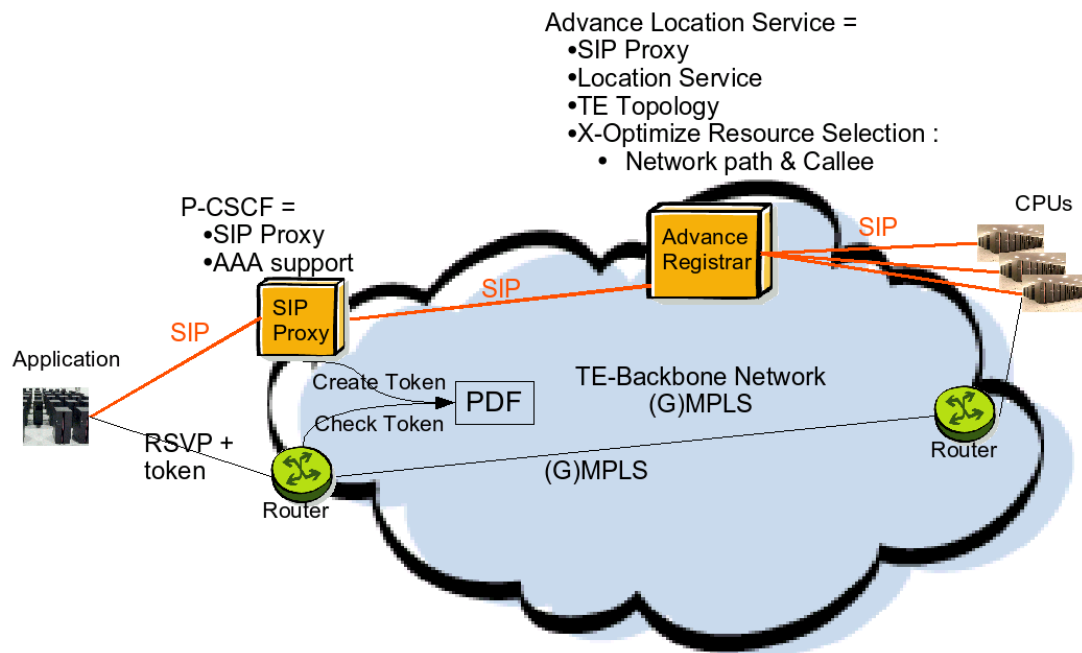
Advance Location Service =
•SIP Proxy
•Location Service
•TE Topology
•X-Optimize Resource Selection :
• Network path & Callee

P-CSCF =
•SIP Proxy
•AAA support

CPUs

SIP

Advance Registrar

SIP

SIP

SIP Proxy

Application

Create Token

PDF

Check Token

TE-Backbone Network
(G)MPLS

RSVP + token

Router

(G)MPLS

Router